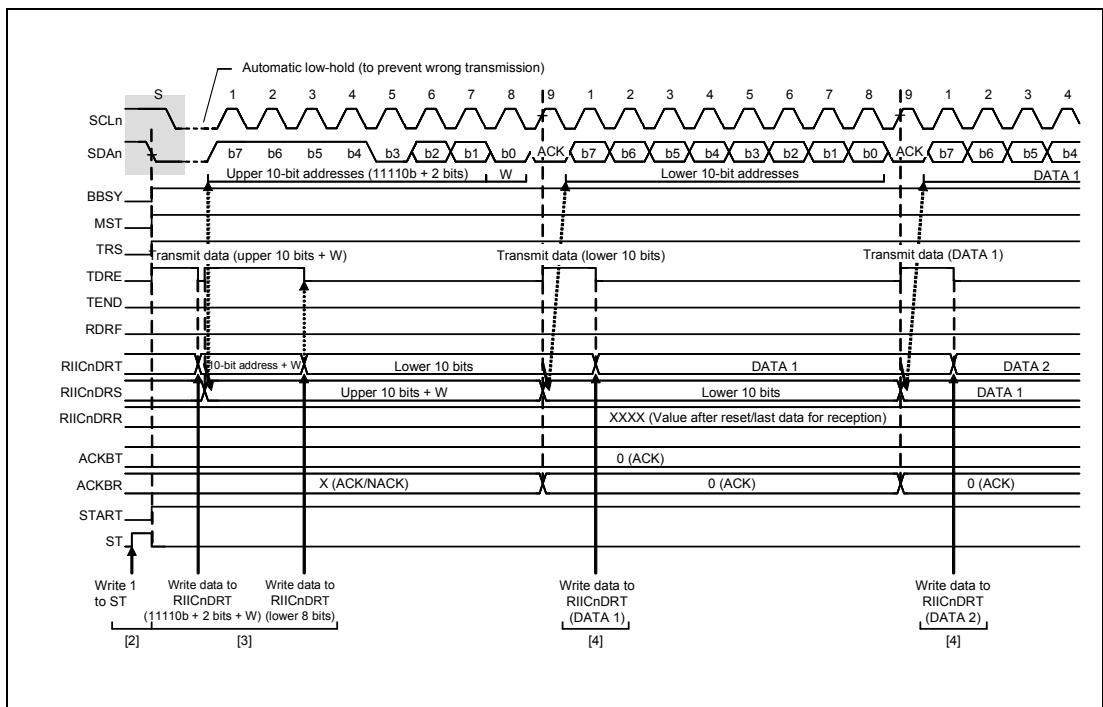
Automatic low-hold (to prevent wrong transmission)

S 1 2 3 4 5 6 7 8 9 1 2 3 4 5 6 7 8 9 1 2 3 4

SCLn

SDAn b7 b6 b5 b4 b3 b2 b1 b0 ACK b7 b6 b5 b4 b3 b2 b1 b0 ACK b7 b6 b5 b4

Upper 10-bit addresses (11110b + 2 bits) W Lower 10-bit addresses DATA 1

BBSY

MST

TRS

Transmit data (upper 10 bits + W) Transmit data (lower 10 bits) Transmit data (DATA 1)

TDRE

TEND

RDRF

RIICnDRT 10-bit address + W Lower 10 bits DATA 1 DATA 2

RIICnDRS Upper 10 bits + W Lower 10 bits DATA 1

RIICnDRR XXXX (Value after reset/last data for reception)

ACKBT 0 (ACK)

ACKBR X (ACK/NACK) 0 (ACK) 0 (ACK)

START

ST

Write 1 to ST

Write data to RIICnDRT (11110b + 2 bits + W)

Write data to RIICnDRT (lower 8 bits)

Write data to RIICnDRT (DATA 1)

Write data to RIICnDRT (DATA 2)

[2] [3] [4] [4]